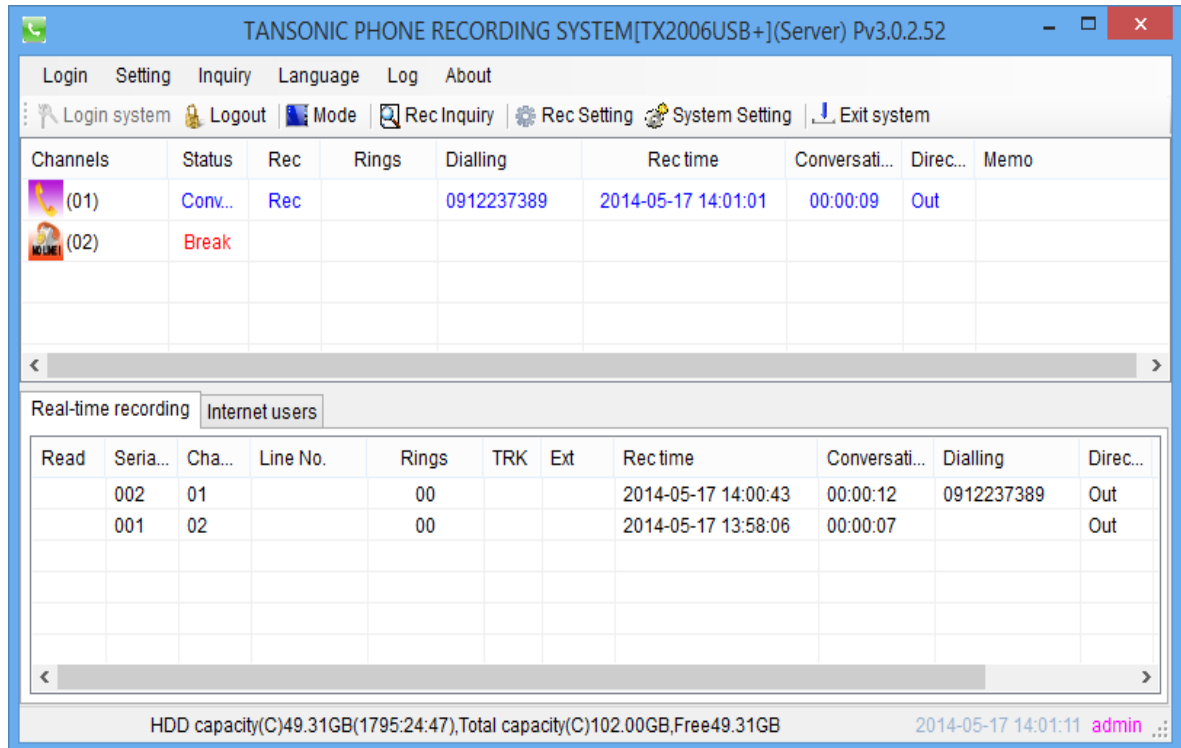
TANSONIC PHONE RECORDING SYSTEM[TX2006USB+](Server) Pv3.0.2.52

Login Setting Inquiry Language Log About

Login system Logout Mode Rec Inquiry Rec Setting System Setting Exit system

| Channels | Status | Rec | Rings | Dialling | Rec time | Conversati... | Direc... | Memo |
|---|---|---|---|---|---|---|---|---|
| (01) | Conv... | Rec | | 0912237389 | 2014-05-17 14:01:01 | 00:00:09 | Out | |
| NO LINE! (02) | Break | | | | | | | |

Real-time recording Internet users

| Read | Seria... | Cha... | Line No. | Rings | TRK | Ext | Rec time | Conversati... | Dialling | Direc... |
|---|---|---|---|---|---|---|---|---|---|---|
| | 002 | 01 | | 00 | | | 2014-05-17 14:00:43 | 00:00:12 | 0912237389 | Out |
| | 001 | 02 | | 00 | | | 2014-05-17 13:58:06 | 00:00:07 | | Out |

HDD capacity(C)49.31GB(1795:24:47),Total capacity(C)102.00GB,Free49.31GB 2014-05-17 14:01:11 admin